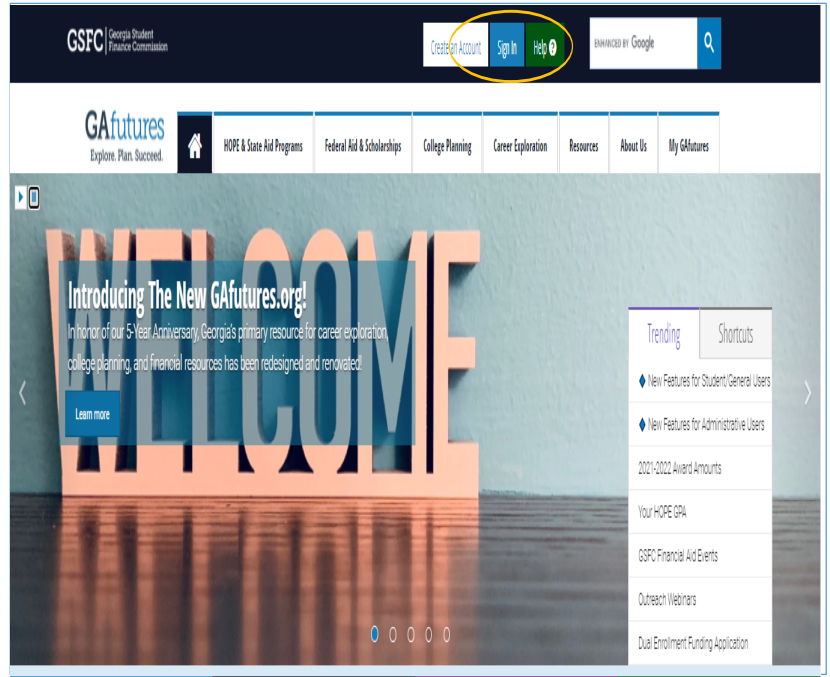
GSFC | Georgia Student Finance Commission

Create an Account Sign In Help ?

ENHANCED BY Google

GAfutures
Explore. Plan. Succeed.

HOPE & State Aid Programs | Federal Aid & Scholarships | College Planning | Career Exploration | Resources | About Us | My GAfutures

WELCOME

Introducing The New GAfutures.org!

In honor of our 5-Year Anniversary, Georgia's primary resource for career exploration, college planning, and financial resources has been redesigned and renovated.

Learn more

Trending | Shortcuts

New Features for Student/General Users

New Features for Administrative Users

2021-2022 Award Amounts

Your HOPE GPA

GSFC Financial Aid Events

Outreach Webinars

Dual Enrollment Funding Application